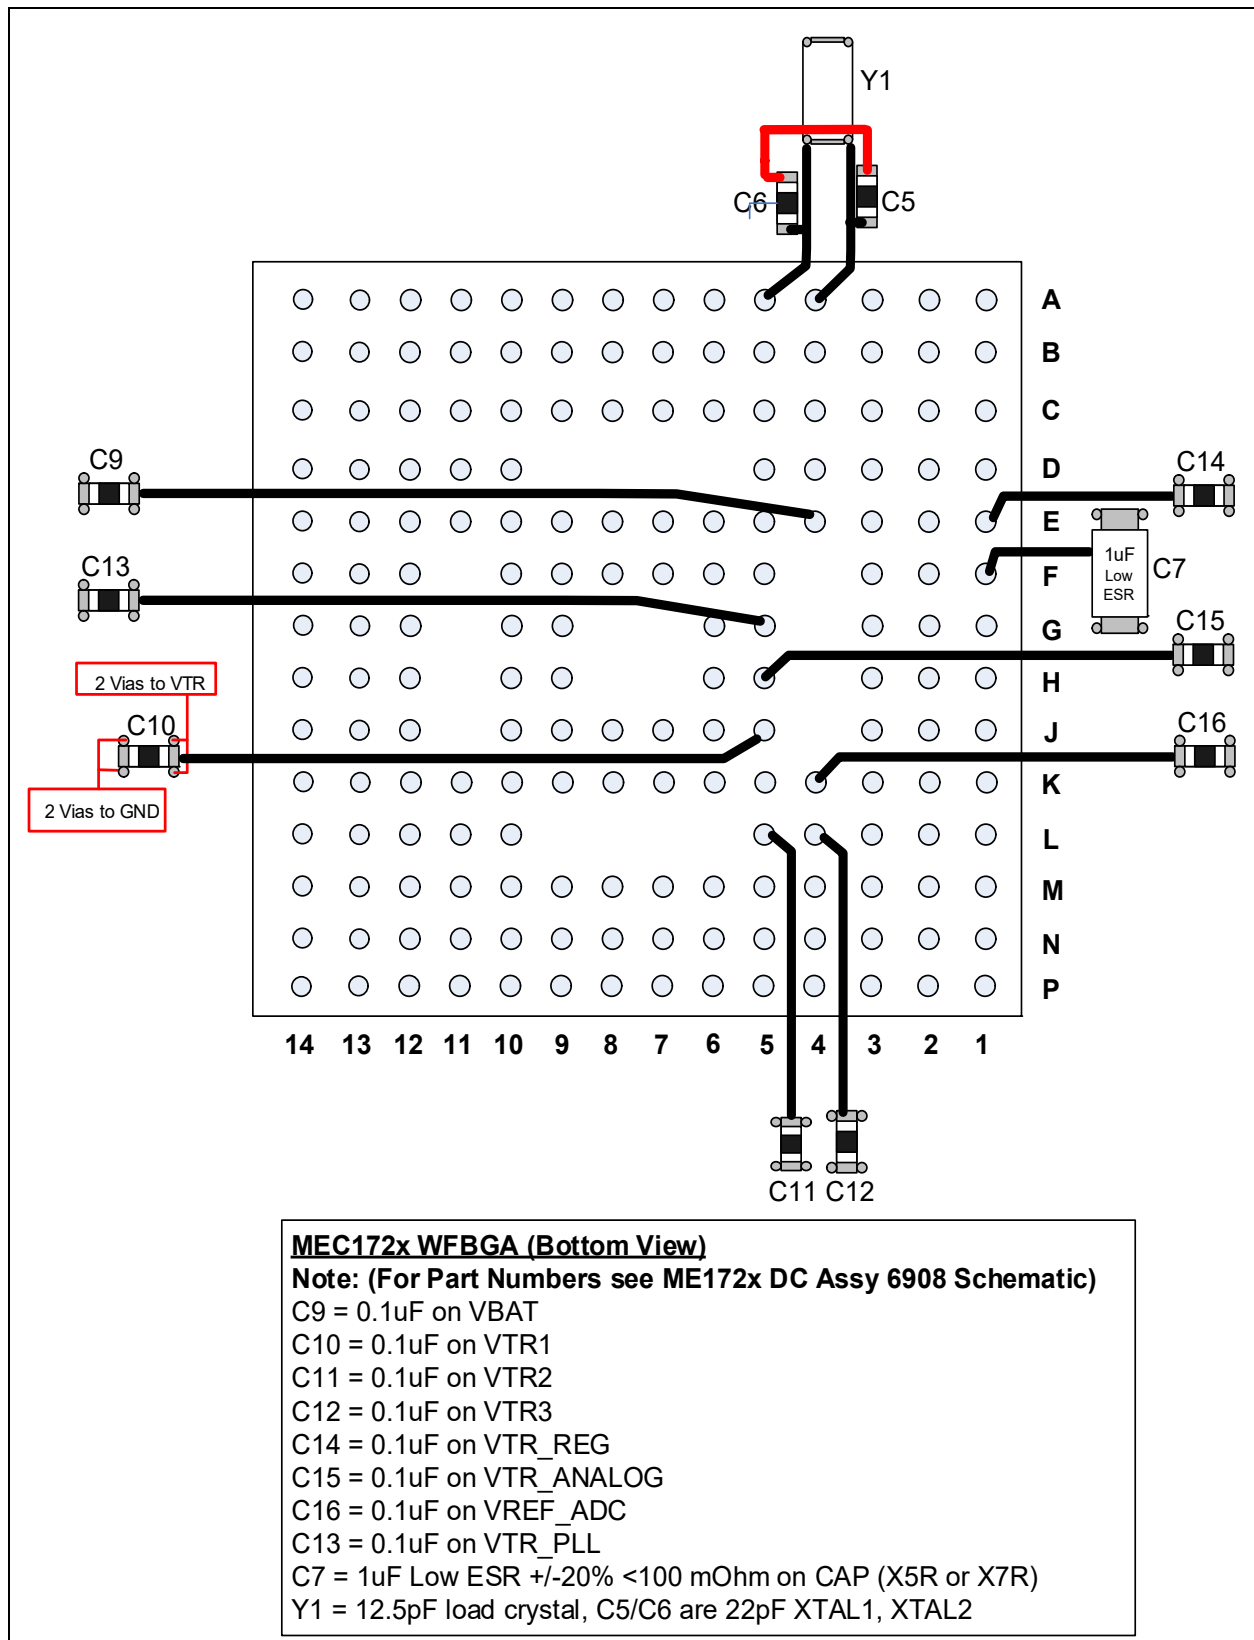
Y1

C6 C5

A
B
C
D
E
F
G
H
J
K
L
M
N
P

C9

C14

C13

1uF Low ESR C7

C15

2 Vias to VTR

C10

C16

2 Vias to GND

14 13 12 11 10 9 8 7 6 5 4 3 2 1

C11 C12

MEC172x WFBGA (Bottom View)
Note: (For Part Numbers see ME172x DC Assy 6908 Schematic)
C9 = 0.1uF on VBAT
C10 = 0.1uF on VTR1
C11 = 0.1uF on VTR2
C12 = 0.1uF on VTR3
C14 = 0.1uF on VTR_REG
C15 = 0.1uF on VTR_ANALOG
C16 = 0.1uF on VREF_ADC
C13 = 0.1uF on VTR_PLL
C7 = 1uF Low ESR +/-20% <100 mOhm on CAP (X5R or X7R)
Y1 = 12.5pF load crystal, C5/C6 are 22pF XTAL1, XTAL2